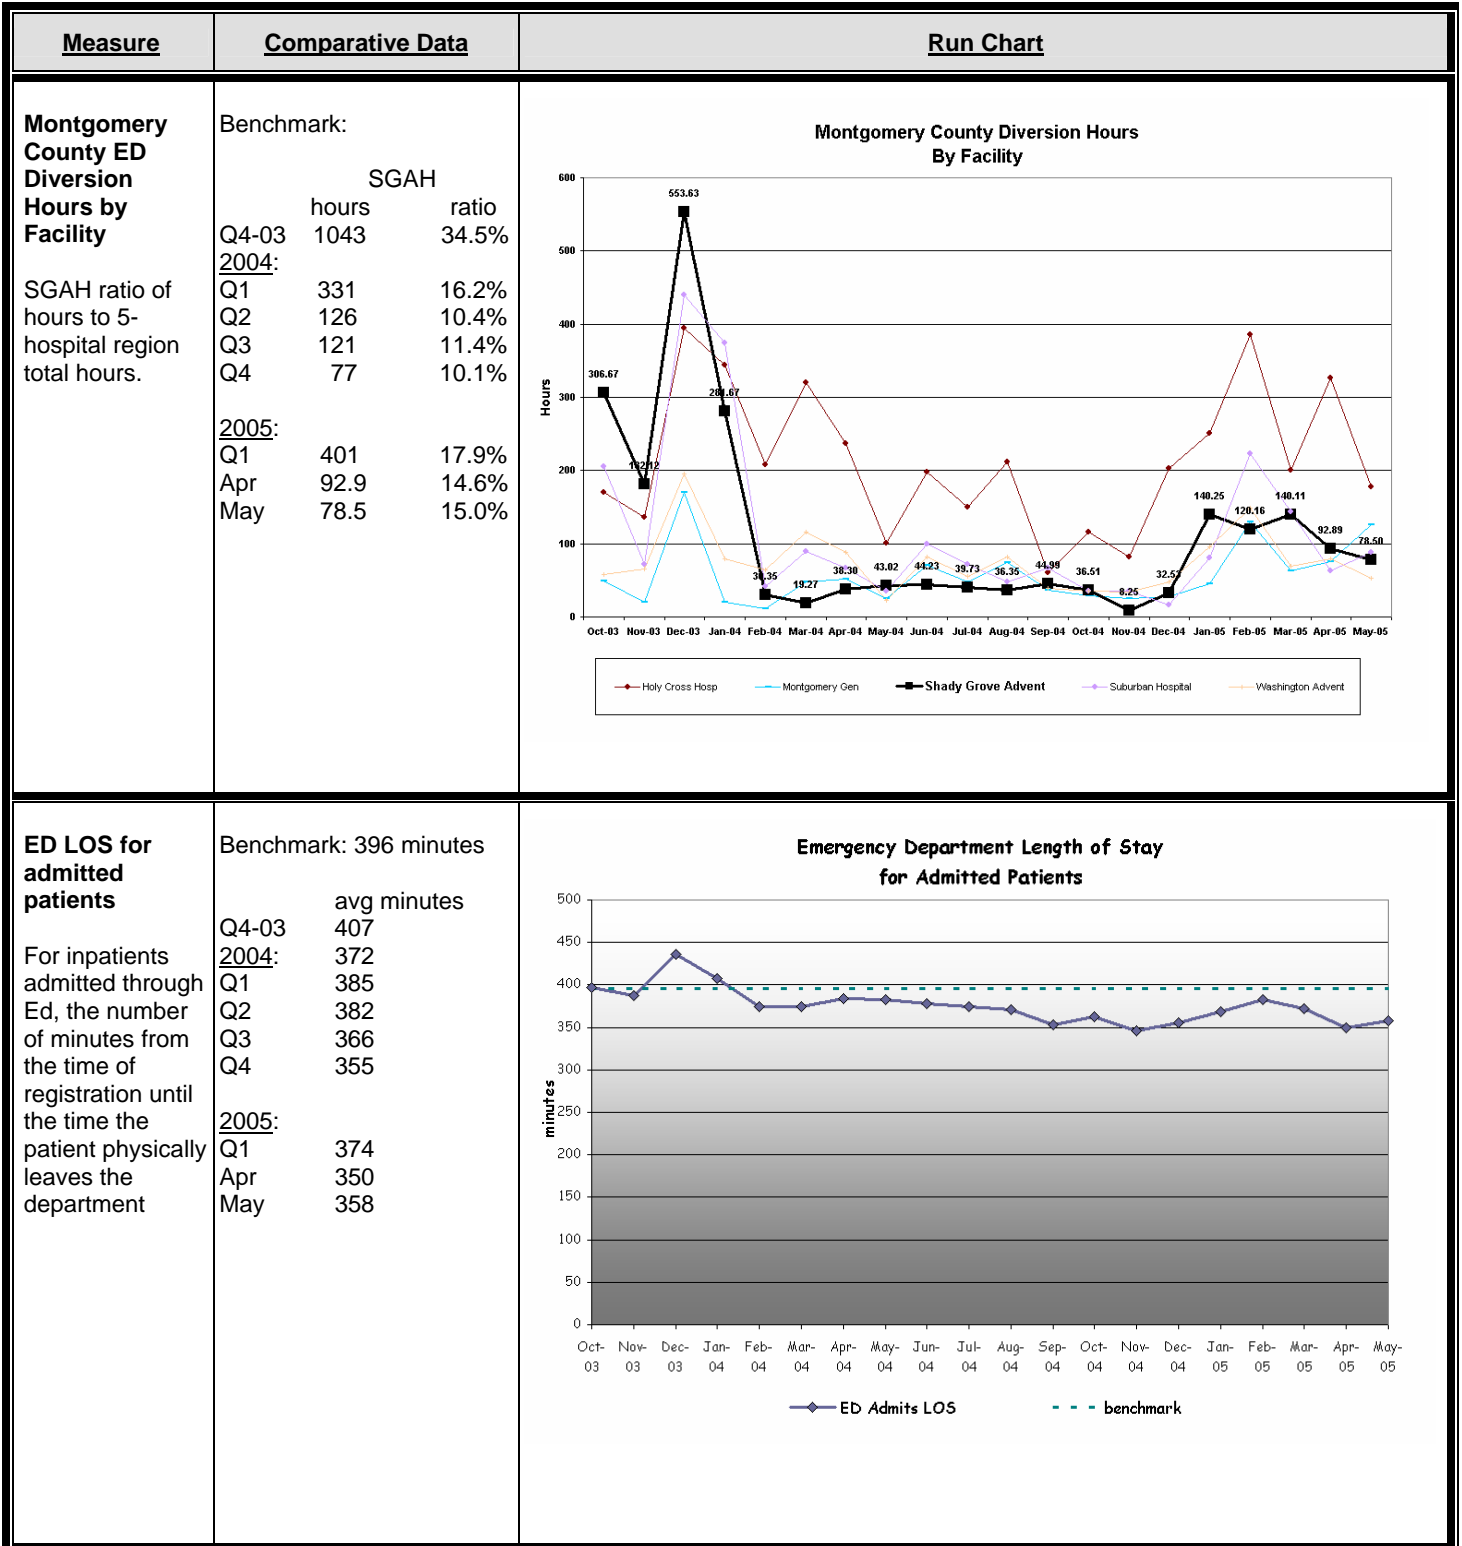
| Measure | Comparative Data | Run Chart |
|---|---|---|
| **Montgomery County ED Diversion Hours by Facility**<br><br>SGAH ratio of hours to 5-hospital region total hours. | Benchmark:<br><br>SGAH<br>hours ratio<br>Q4-03 1043 34.5%<br>2004:<br>Q1 331 16.2%<br>Q2 126 10.4%<br>Q3 121 11.4%<br>Q4 77 10.1%<br><br>2005:<br>Q1 401 17.9%<br>Apr 92.9 14.6%<br>May 78.5 15.0% | Montgomery County Diversion Hours By Facility<br>600 500 400 300 200 100 0<br>Hours<br>306.67 182.12 553.63 281.67 30.35 19.27 38.30 43.02 44.23 39.73 36.35 44.99 36.51 8.25 32.57 140.25 120.16 140.11 92.89 78.50<br>Oct-03 Nov-03 Dec-03 Jan-04 Feb-04 Mar-04 Apr-04 May-04 Jun-04 Jul-04 Aug-04 Sep-04 Oct-04 Nov-04 Dec-04 Jan-05 Feb-05 Mar-05 Apr-05 May-05<br>Holy Cross Hosp, Montgomery Gen, Shady Grove Advent, Suburban Hospital, Washington Advent |
| **ED LOS for admitted patients**<br><br>For inpatients admitted through Ed, the number of minutes from the time of registration until the time the patient physically leaves the department | Benchmark: 396 minutes<br><br>avg minutes<br>Q4-03 407<br>2004: 372<br>Q1 385<br>Q2 382<br>Q3 366<br>Q4 355<br><br>2005:<br>Q1 374<br>Apr 350<br>May 358 | Emergency Department Length of Stay for Admitted Patients<br>500 450 400 350 300 250 200 150 100 50 0<br>minutes<br>Oct-03 Nov-03 Dec-03 Jan-04 Feb-04 Mar-04 Apr-04 May-04 Jun-04 Jul-04 Aug-04 Sep-04 Oct-04 Nov-04 Dec-04 Jan-05 Feb-05 Mar-05 Apr-05 May-05<br>ED Admits LOS, benchmark |